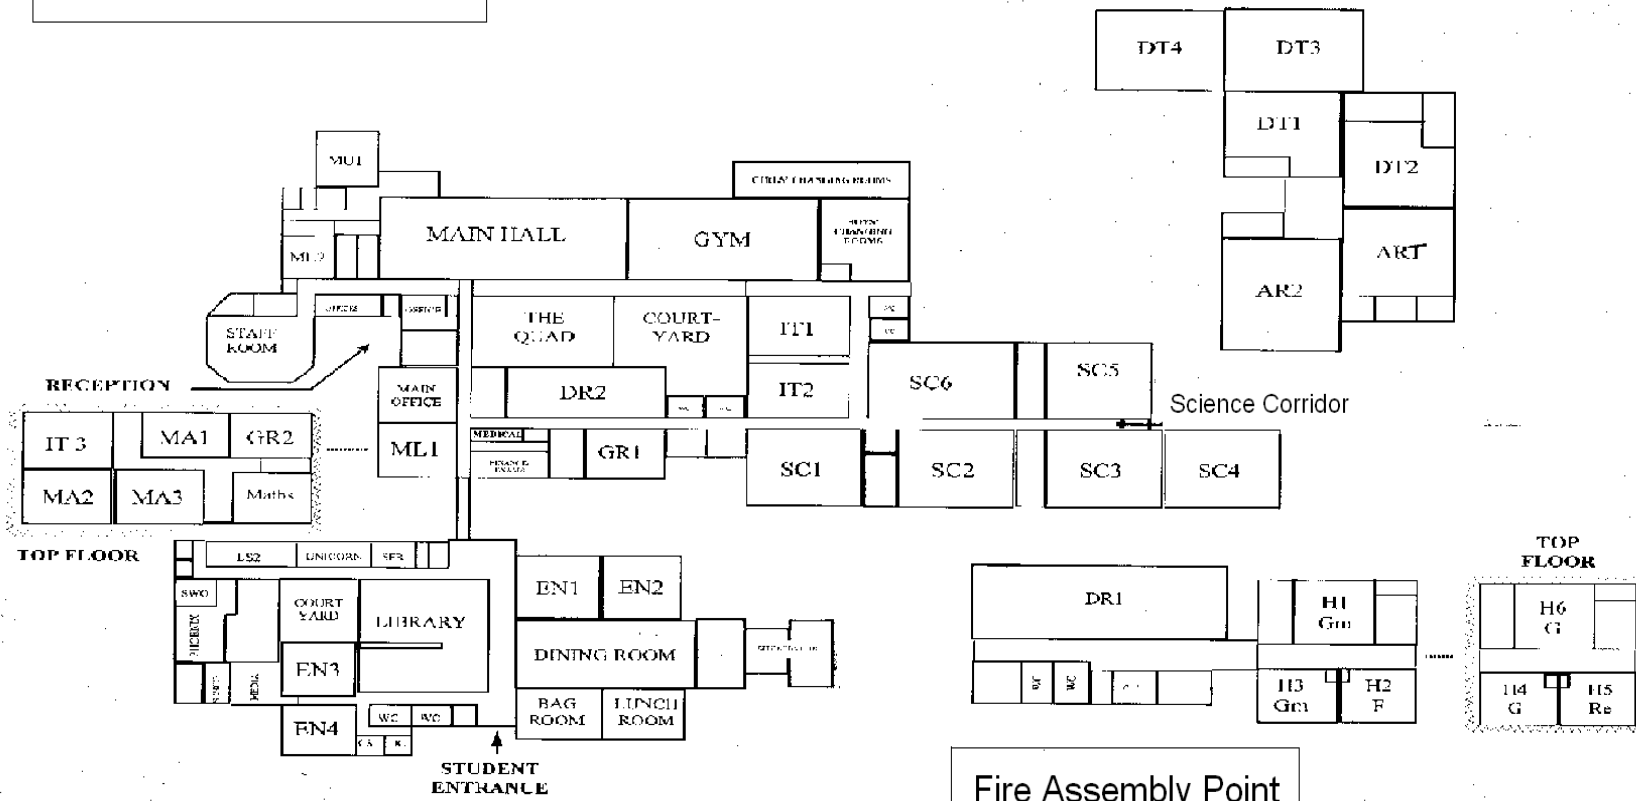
DT4
DT3
DT1
DT2
ART
AR2
MU1
GIRLS' CHANGING ROOMS
MAIN HALL
GYM
BOYS' CHANGING ROOMS
ML2
OFFICE
OFFICE
STAFF ROOM
THE QUAD
COURT-YARD
IT1
WC
WC
RECEPTION
MAIN OFFICE
DR2
IT2
SC6
SC5
Science Corridor
IT 3
MA1
GR2
ML1
MEDICAL
FINANCE
GR1
SC1
SC2
SC3
SC4
MA2
MA3
Maths
TOP FLOOR
LS2
UNICORN
SFR
SWO
COURT YARD
LIBRARY
EN1
EN2
EN3
DINING ROOM
DR1
H1 Gm
H6 G
TOP FLOOR
WC
WC
H3 Gm
H2 F
H4 G
H5 Re
EN4
WC
WC
BAG ROOM
LUNCH ROOM
STUDENT ENTRANCE
Fire Assembly Point